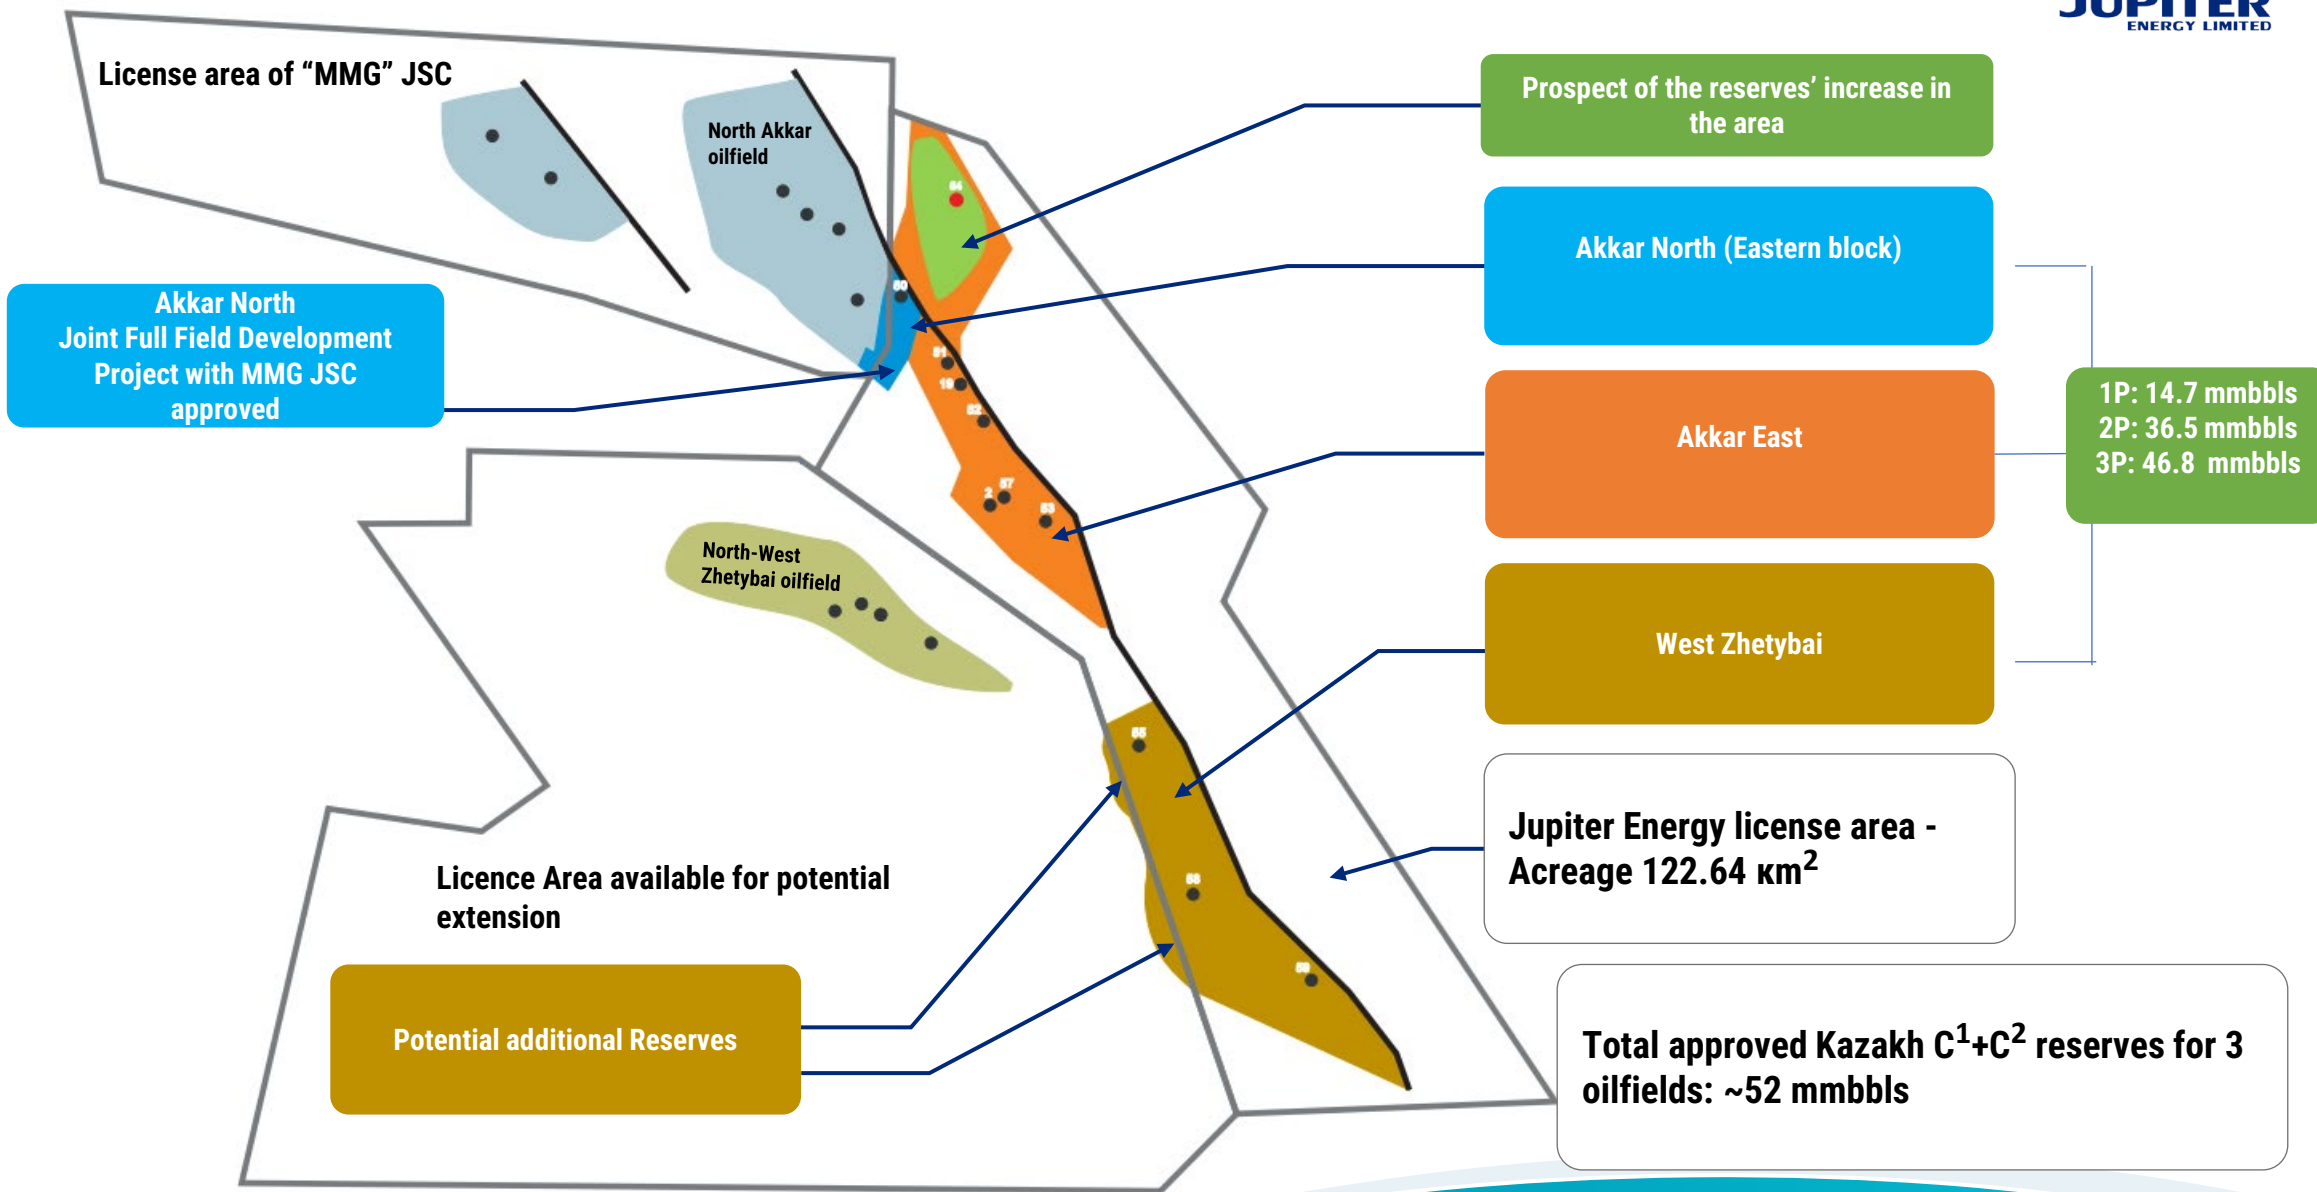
JUPITER
ENERGY LIMITED

License area of “MMG” JSC

North Akkar oilfield

Prospect of the reserves’ increase in the area

Akkar North (Eastern block)

Akkar North Joint Full Field Development Project with MMG JSC approved

Akkar East

1P: 14.7 mmbbls
2P: 36.5 mmbbls
3P: 46.8 mmbbls

North-West Zhetybai oilfield

West Zhetybai

Jupiter Energy license area - Acreage 122.64 км$^2$

Licence Area available for potential extension

Potential additional Reserves

Total approved Kazakh C$^1$+C$^2$ reserves for 3 oilfields: ~52 mmbbls